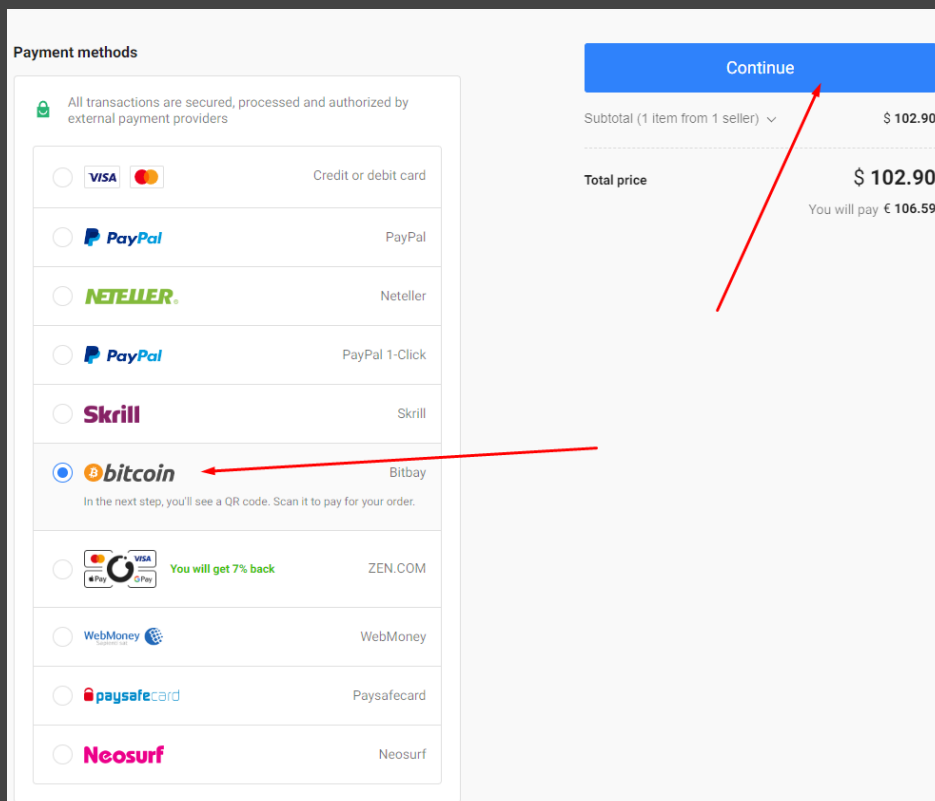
Payment methods

All transactions are secured, processed and authorized by external payment providers

VISA Credit or debit card

PayPal PayPal

NETELLER. Neteller

PayPal PayPal 1-Click

Skrill Skrill

bitcoin Bitbay

In the next step, you'll see a QR code. Scan it to pay for your order.

VISA Pay G Pay You will get 7% back ZEN.COM

WebMoney WebMoney

paysafecard Paysafecard

Neosurf Neosurf

Continue

Subtotal (1 item from 1 seller) $ 102.90

Total price $ 102.90

You will pay € 106.59